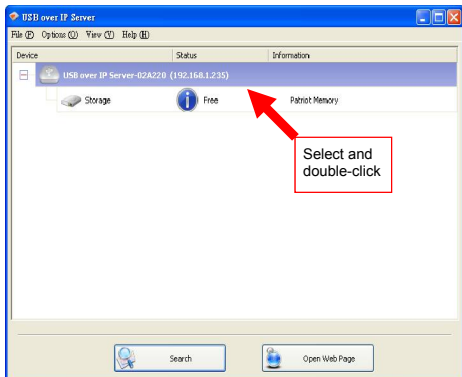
USB over IP Server

File (F) Options (O) View (V) Help (H)

| Device | Status | Information |
|---|---|---|
| USB over IP Server-02A220 (192.168.1.235) | | |
| Storage | Free | Patriot Memory |

Select and double-click

Search

Open Web Page